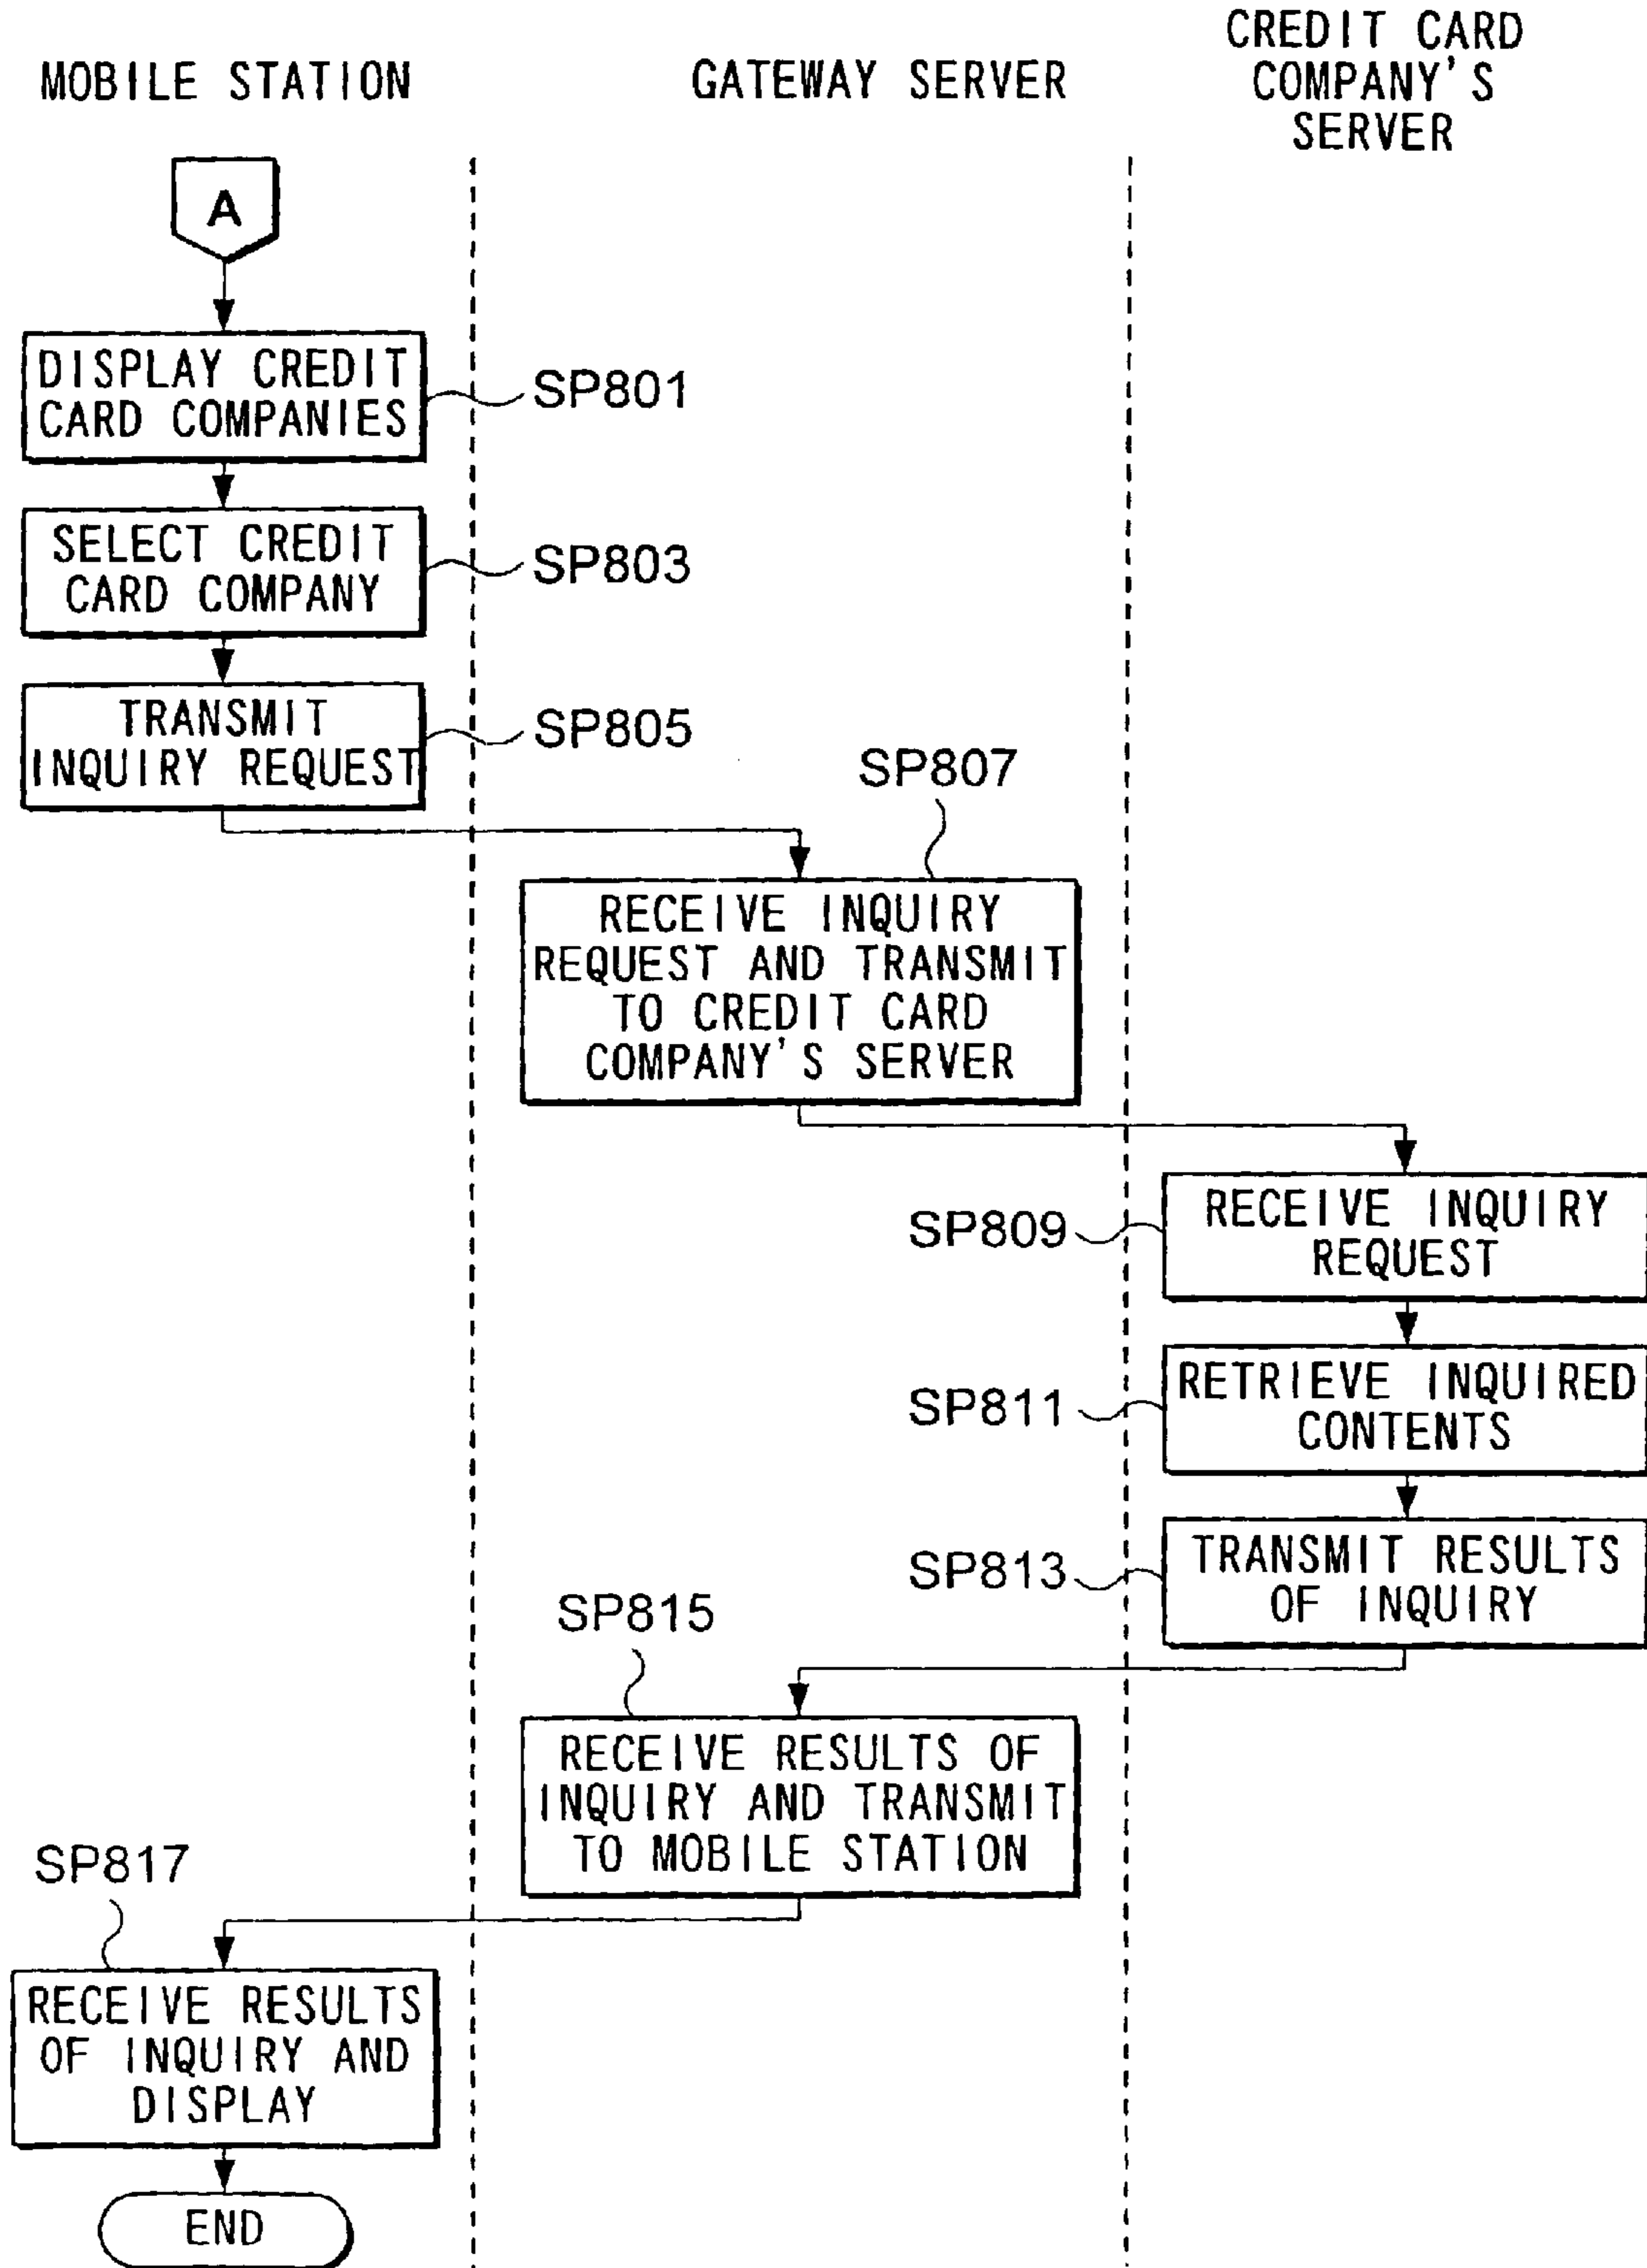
MOBILE STATION

GATEWAY SERVER

CREDIT CARD COMPANY'S SERVER

A

DISPLAY CREDIT CARD COMPANIES

SP801

SELECT CREDIT CARD COMPANY

SP803

TRANSMIT INQUIRY REQUEST

SP805

SP807

RECEIVE INQUIRY REQUEST AND TRANSMIT TO CREDIT CARD COMPANY'S SERVER

SP809

RECEIVE INQUIRY REQUEST

SP811

RETRIEVE INQUIRED CONTENTS

SP813

TRANSMIT RESULTS OF INQUIRY

SP815

RECEIVE RESULTS OF INQUIRY AND TRANSMIT TO MOBILE STATION

SP817

RECEIVE RESULTS OF INQUIRY AND DISPLAY

END